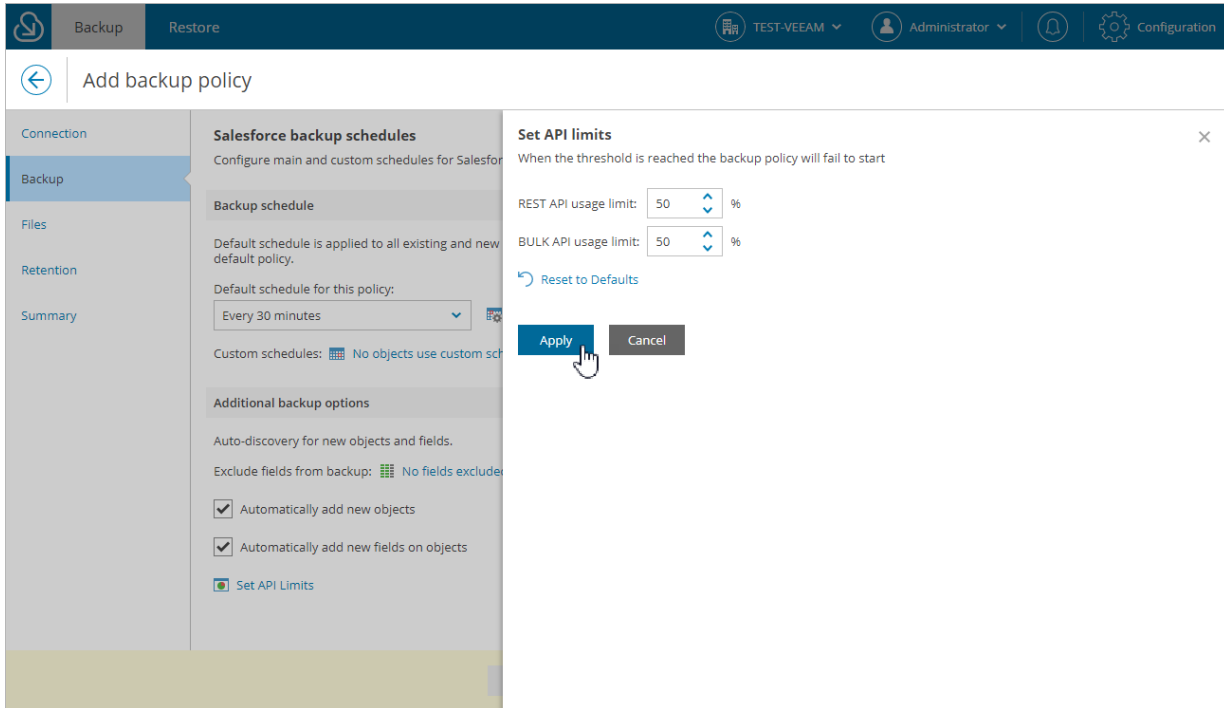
Backup Restore TEST-VEEAM Administrator Configuration

Add backup policy

Connection
Backup
Files
Retention
Summary

Salesforce backup schedules
Configure main and custom schedules for Salesfor

Backup schedule
Default schedule is applied to all existing and new default policy.
Default schedule for this policy:
Every 30 minutes
Custom schedules: No objects use custom sch

Additional backup options
Auto-discovery for new objects and fields.
Exclude fields from backup: No fields exclude
Automatically add new objects
Automatically add new fields on objects
Set API Limits

Set API limits
When the threshold is reached the backup policy will fail to start

REST API usage limit: 50 %
BULK API usage limit: 50 %

Reset to Defaults

Apply Cancel